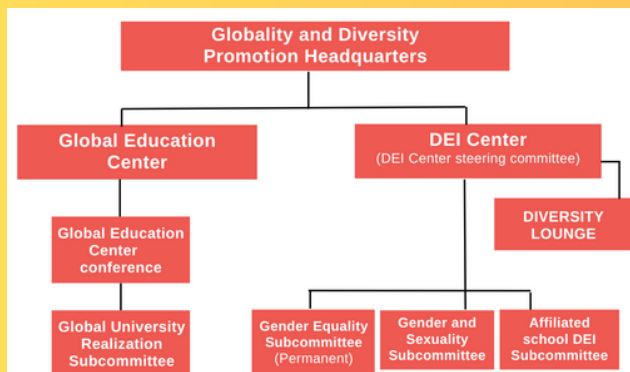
Globality and Diversity Promotion Headquarters

Global Education Center

Global Education Center conference

Global University Realization Subcommittee

DEI Center
(DEI Center steering committee)

DIVERSITY LOUNGE

Gender Equality Subcommittee
(Permanent)

Gender and Sexuality Subcommittee

Affiliated school DEI Subcommittee